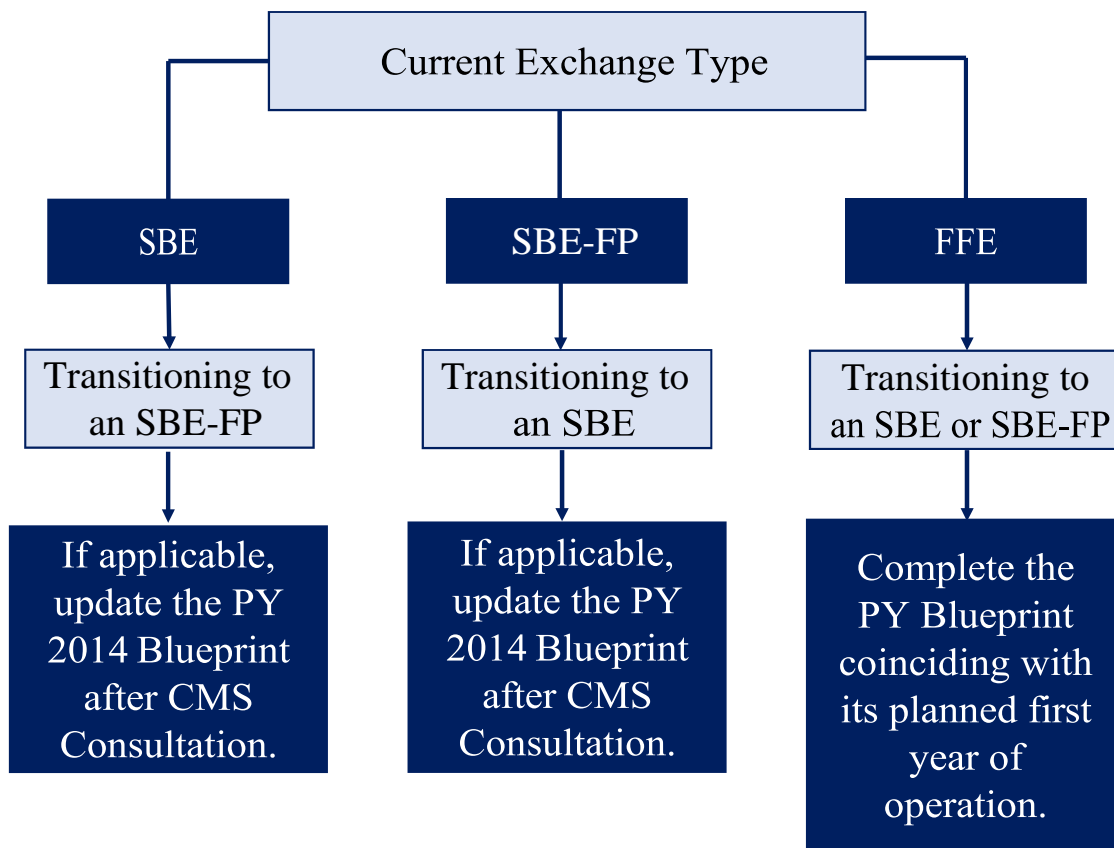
Current Exchange Type

SBE

Transitioning to an SBE-FP

If applicable, update the PY 2014 Blueprint after CMS Consultation.

SBE-FP

Transitioning to an SBE

If applicable, update the PY 2014 Blueprint after CMS Consultation.

FFE

Transitioning to an SBE or SBE-FP

Complete the PY Blueprint coinciding with its planned first year of operation.